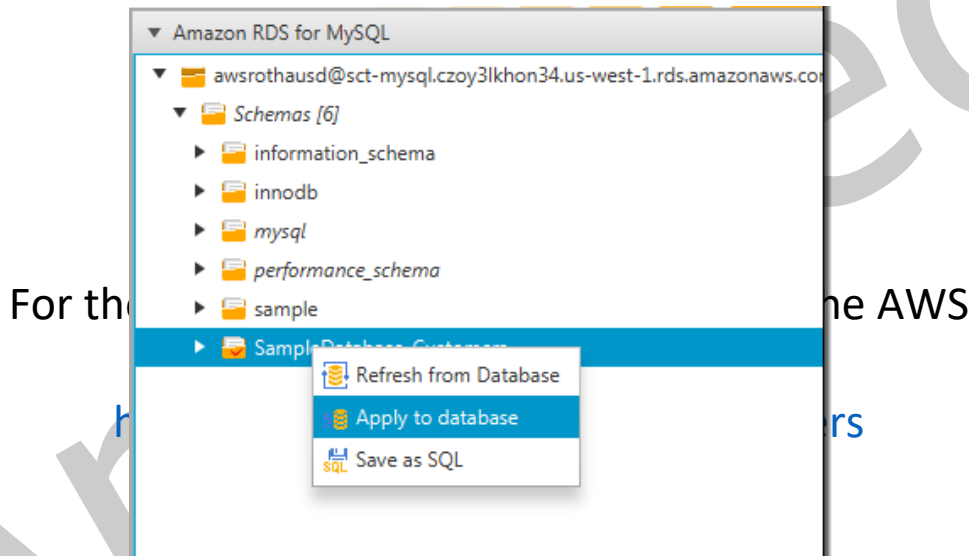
Amazon RDS for MySQL

awsrothausd@sct-mysql.czoy3lkhon34.us-west-1.rds.amazonaws.co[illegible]

Schemas [6]

information_schema

innodb

mysql

performance_schema

sample

SampleDatabase_Customers

Refresh from Database

Apply to database

Save as SQL

For th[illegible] he AWS

h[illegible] ers